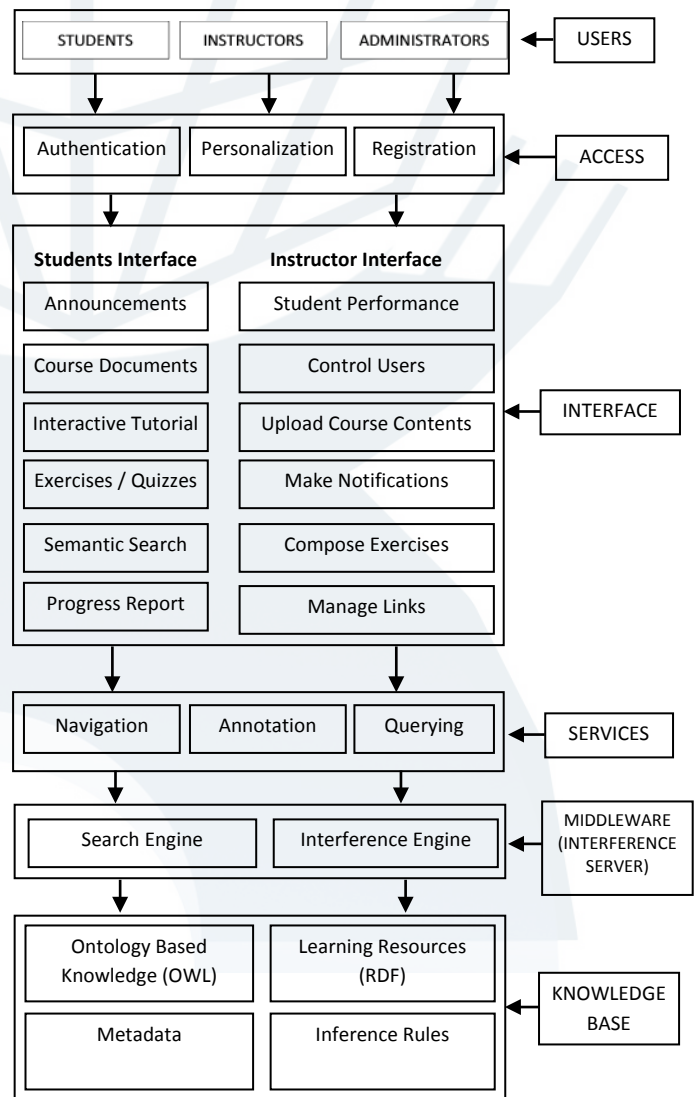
STUDENTS
INSTRUCTORS
ADMINISTRATORS
USERS

Authentication
Personalization
Registration
ACCESS

Students Interface
Announcements
Course Documents
Interactive Tutorial
Exercises / Quizzes
Semantic Search
Progress Report

Instructor Interface
Student Performance
Control Users
Upload Course Contents
Make Notifications
Compose Exercises
Manage Links

INTERFACE

Navigation
Annotation
Querying
SERVICES

Search Engine
Interference Engine
MIDDLEWARE (INTERFERENCE SERVER)

Ontology Based Knowledge (OWL)
Learning Resources (RDF)
Metadata
Inference Rules
KNOWLEDGE BASE